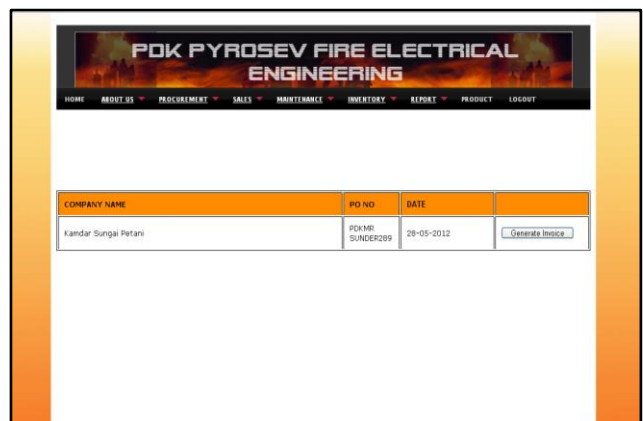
PDK PYROSEV FIRE ELECTRICAL ENGINEERING

HOME ABOUT US PROCUREMENT SALES MAINTENANCE INVENTORY REPORT PRODUCT LOGOUT

| COMPANY NAME | PO NO | DATE | |
|---|---|---|---|
| Kamdar Sungai Petani | PDKMR SUNDER289 | 28-05-2012 | Generate Invoice |